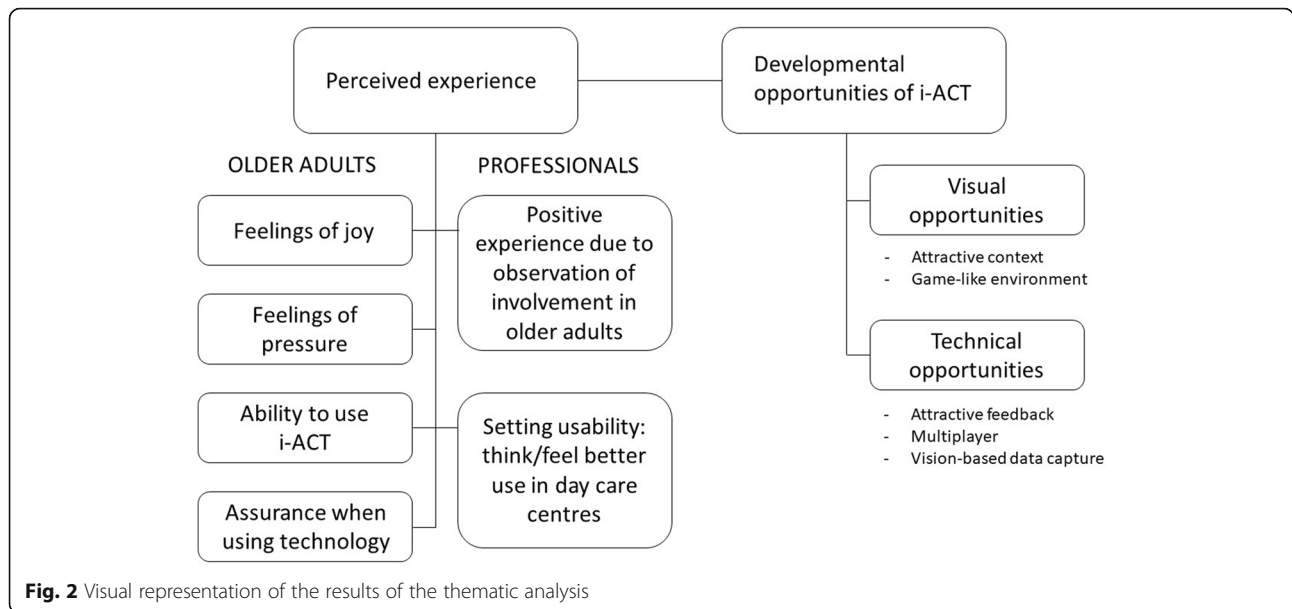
Perceived experience

Developmental opportunities of i-ACT

OLDER ADULTS

PROFESSIONALS

Feelings of joy

Positive experience due to observation of involvement in older adults

Feelings of pressure

Ability to use i-ACT

Setting usability: think/feel better use in day care centres

Assurance when using technology

Visual opportunities

- Attractive context
- Game-like environment

Technical opportunities

- Attractive feedback
- Multiplayer
- Vision-based data capture

**Fig. 2** Visual representation of the results of the thematic analysis